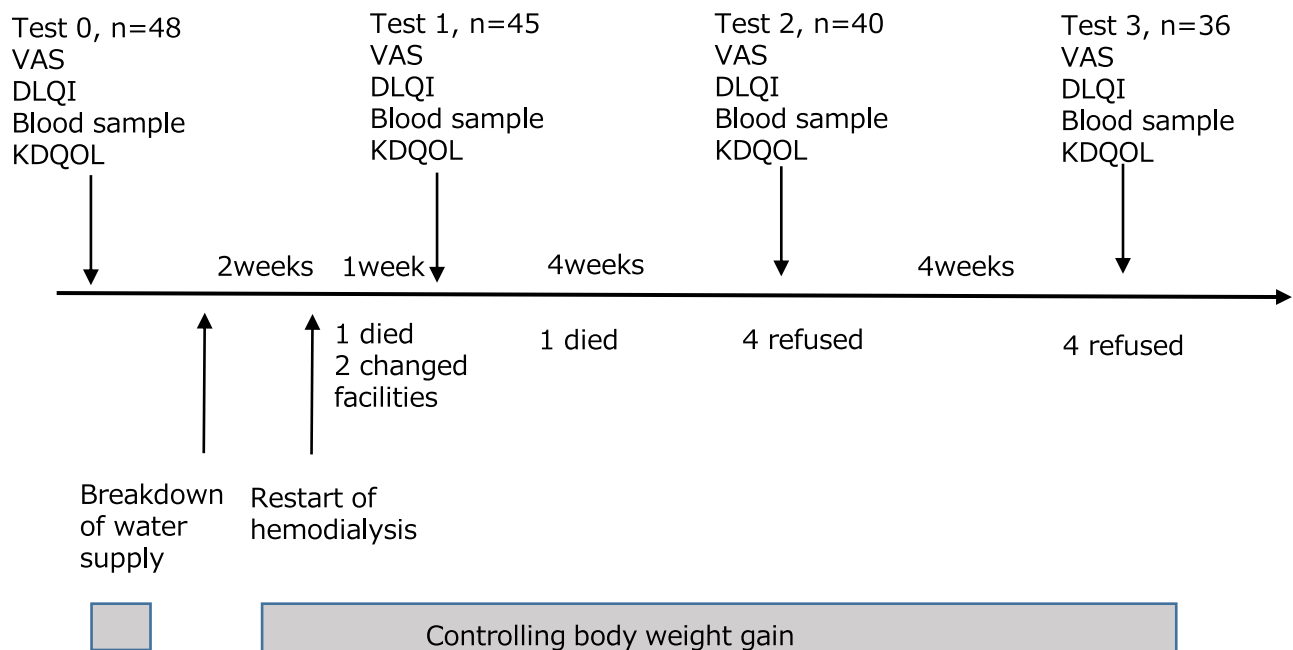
Test 0, n=48
VAS
DLQI
Blood sample
KDQOL

Test 1, n=45
VAS
DLQI
Blood sample
KDQOL

Test 2, n=40
VAS
DLQI
Blood sample
KDQOL

Test 3, n=36
VAS
DLQI
Blood sample
KDQOL

2weeks 1week 4weeks 4weeks

1 died
2 changed facilities

1 died

4 refused

4 refused

Breakdown of water supply

Restart of hemodialysis

Controlling body weight gain